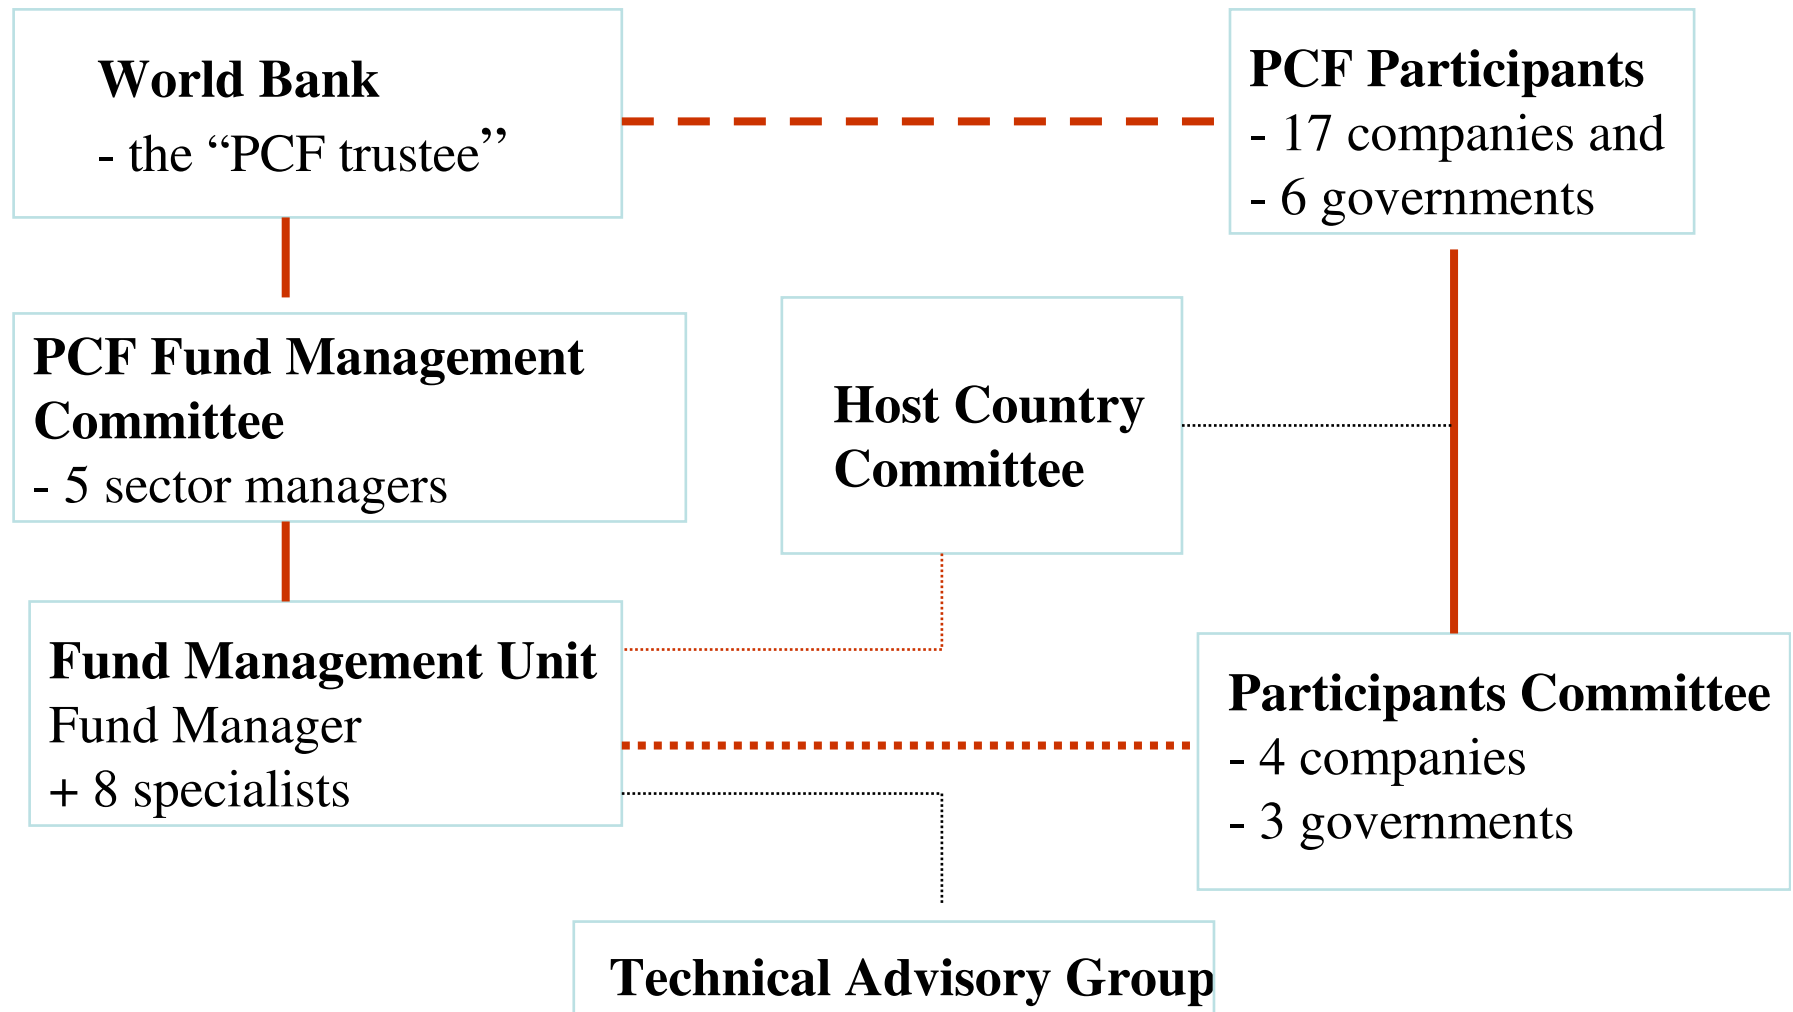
World Bank
- the “PCF trustee”

PCF Participants
- 17 companies and
- 6 governments

PCF Fund Management Committee
- 5 sector managers

Host Country Committee

Fund Management Unit
Fund Manager
+ 8 specialists

Participants Committee
- 4 companies
- 3 governments

Technical Advisory Group